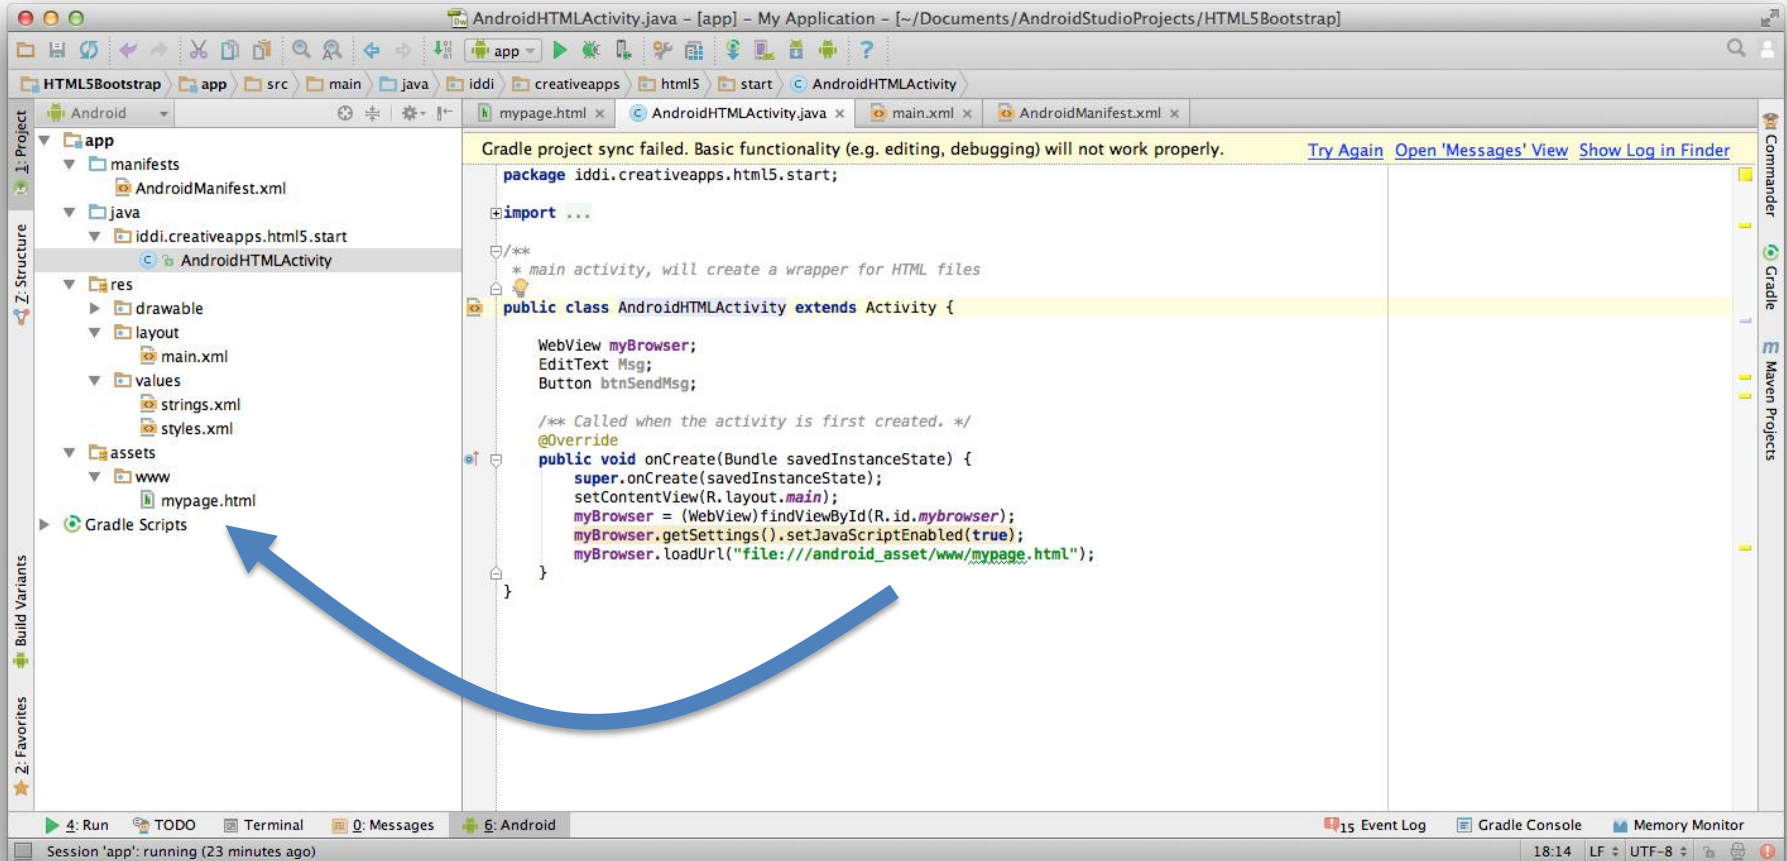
AndroidHTMLActivity.java – [app] – My Application – [~/Documents/AndroidStudioProjects/HTML5Bootstrap]

app

HTML5Bootstrap app src main java iddi creativeapps html5 start AndroidHTMLActivity

Android

mypage.html × AndroidHTMLActivity.java × main.xml × AndroidManifest.xml ×

1: Project
Z: Structure
Build Variants
2: Favorites

app
manifests
AndroidManifest.xml
java
iddi.creativeapps.html5.start
AndroidHTMLActivity
res
drawable
layout
main.xml
values
strings.xml
styles.xml
assets
www
mypage.html
Gradle Scripts

Gradle project sync failed. Basic functionality (e.g. editing, debugging) will not work properly. Try Again Open 'Messages' View Show Log in Finder

```
package iddi.creativeapps.html5.start;

import ...

/**
 * main activity, will create a wrapper for HTML files
 */
public class AndroidHTMLActivity extends Activity {

    WebView myBrowser;
    EditText Msg;
    Button btnSendMsg;

    /** Called when the activity is first created. */
    @Override
    public void onCreate(Bundle savedInstanceState) {
        super.onCreate(savedInstanceState);
        setContentView(R.layout.main);
        myBrowser = (WebView)findViewById(R.id.mybrowser);
        myBrowser.getSettings().setJavaScriptEnabled(true);
        myBrowser.loadUrl("file:///android_asset/www/mypage.html");
    }
}
```

Commander
Gradle
Maven Projects

4: Run TODO Terminal 0: Messages 6: Android 15 Event Log Gradle Console Memory Monitor

Session 'app': running (23 minutes ago) 18:14 LF UTF-8